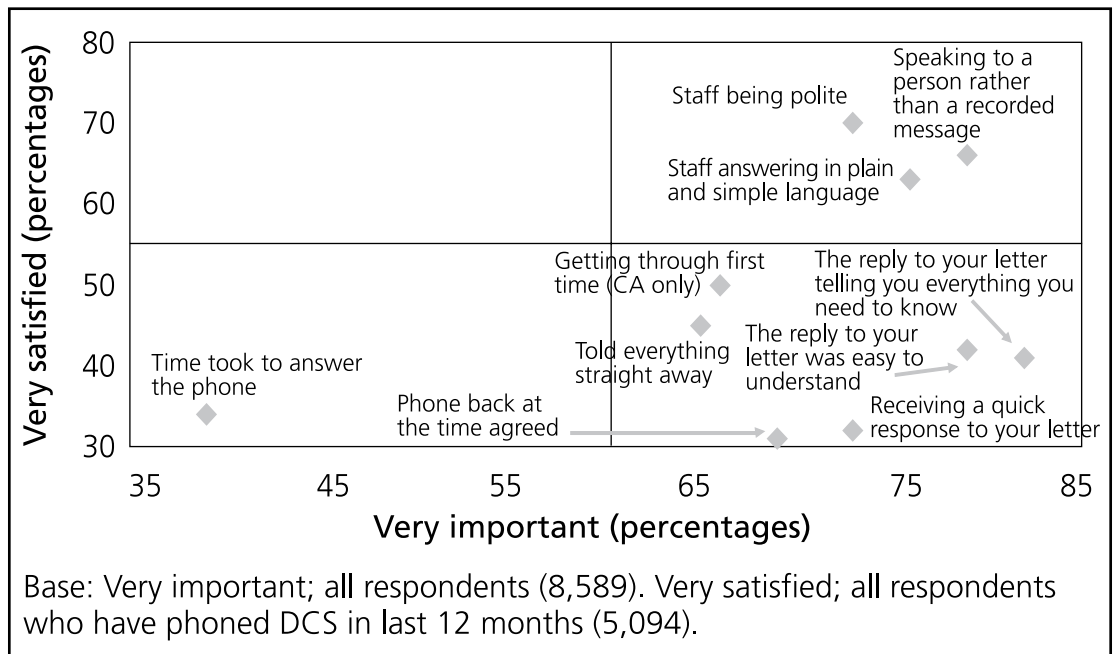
Very satisfied (percentages)

80
70
60
50
40
30

Staff being polite

Speaking to a person rather than a recorded message

Staff answering in plain and simple language

Getting through first time (CA only)

The reply to your letter telling you everything you need to know

The reply to your letter was easy to understand

Told everything straight away

Time took to answer the phone

Phone back at the time agreed

Receiving a quick response to your letter

35
45
55
65
75
85

Very important (percentages)

Base: Very important; all respondents (8,589). Very satisfied; all respondents who have phoned DCS in last 12 months (5,094).